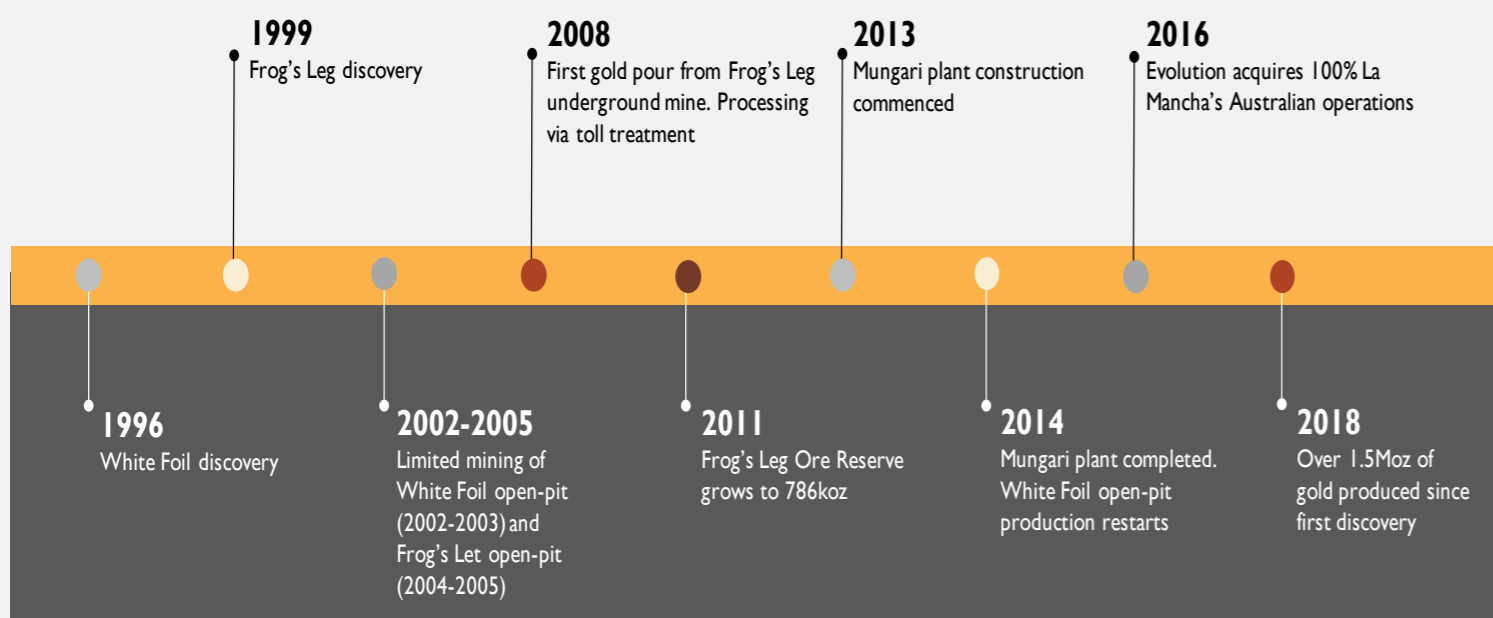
1999
Frog's Leg discovery

2008
First gold pour from Frog's Leg underground mine. Processing via toll treatment

2013
Mungari plant construction commenced

2016
Evolution acquires 100% La Mancha's Australian operations

1996
White Foil discovery

2002-2005
Limited mining of White Foil open-pit (2002-2003) and Frog's Let open-pit (2004-2005)

2011
Frog's Leg Ore Reserve grows to 786koz

2014
Mungari plant completed. White Foil open-pit production restarts

2018
Over 1.5Moz of gold produced since first discovery